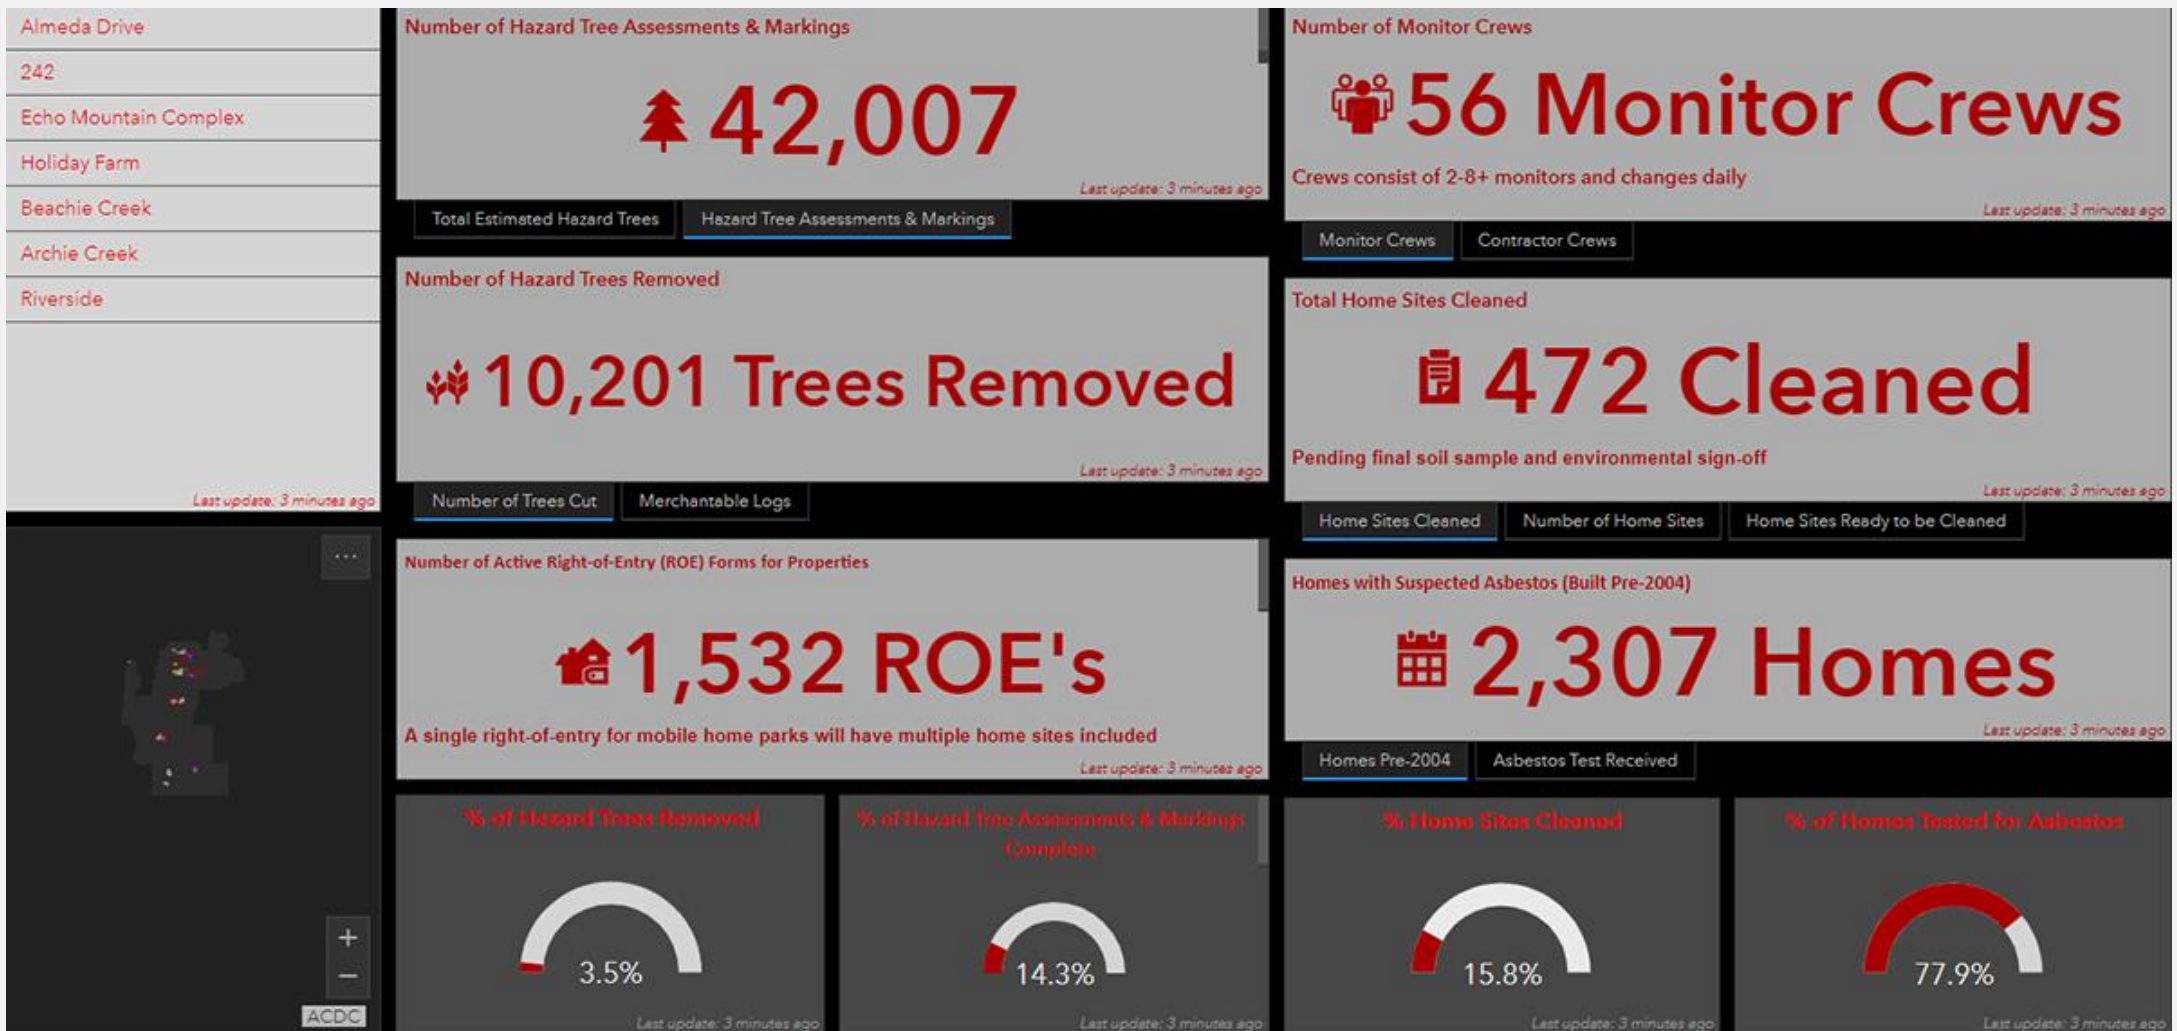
Almeda Drive
242
Echo Mountain Complex
Holiday Farm
Beachie Creek
Archie Creek
Riverside
Last update: 3 minutes ago

...
+
−
ACDC

Number of Hazard Tree Assessments & Markings
42,007
Last update: 3 minutes ago
Total Estimated Hazard Trees | Hazard Tree Assessments & Markings

Number of Hazard Trees Removed
10,201 Trees Removed
Last update: 3 minutes ago
Number of Trees Cut | Merchantable Logs

Number of Active Right-of-Entry (ROE) Forms for Properties
1,532 ROE's
A single right-of-entry for mobile home parks will have multiple home sites included
Last update: 3 minutes ago

Number of Monitor Crews
56 Monitor Crews
Crews consist of 2-8+ monitors and changes daily
Last update: 3 minutes ago
Monitor Crews | Contractor Crews

Total Home Sites Cleaned
472 Cleaned
Pending final soil sample and environmental sign-off
Last update: 3 minutes ago
Home Sites Cleaned | Number of Home Sites | Home Sites Ready to be Cleaned

Homes with Suspected Asbestos (Built Pre-2004)
2,307 Homes
Last update: 3 minutes ago
Homes Pre-2004 | Asbestos Test Received

% of Hazard Trees Removed
3.5%
Last update: 3 minutes ago

% of Hazard Tree Assessments & Markings Complete
14.3%
Last update: 3 minutes ago

% Home Sites Cleaned
15.8%
Last update: 3 minutes ago

% of Homes Tested for Asbestos
77.9%
Last update: 3 minutes ago